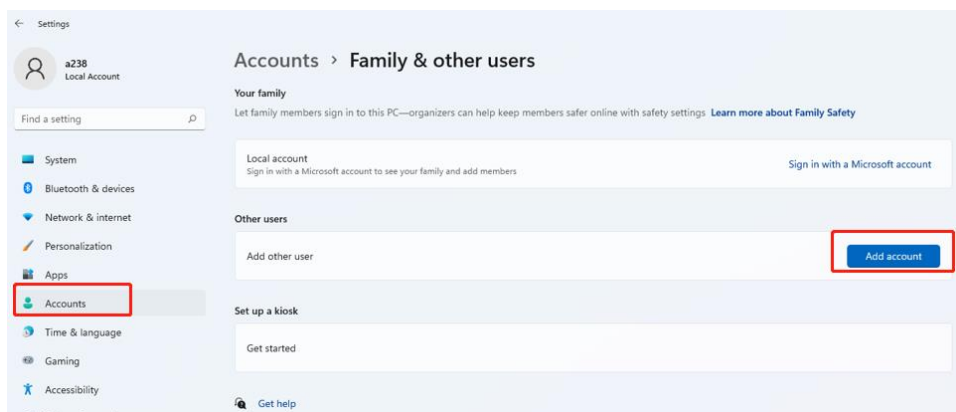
Settings

a238
Local Account

Find a setting

System
Bluetooth & devices
Network & internet
Personalization
Apps
Accounts
Time & language
Gaming
Accessibility

Accounts > Family & other users

Your family
Let family members sign in to this PC—organizers can help keep members safer online with safety settings Learn more about Family Safety

Local account
Sign in with a Microsoft account to see your family and add members
Sign in with a Microsoft account

Other users
Add other user
Add account

Set up a kiosk
Get started

Get help